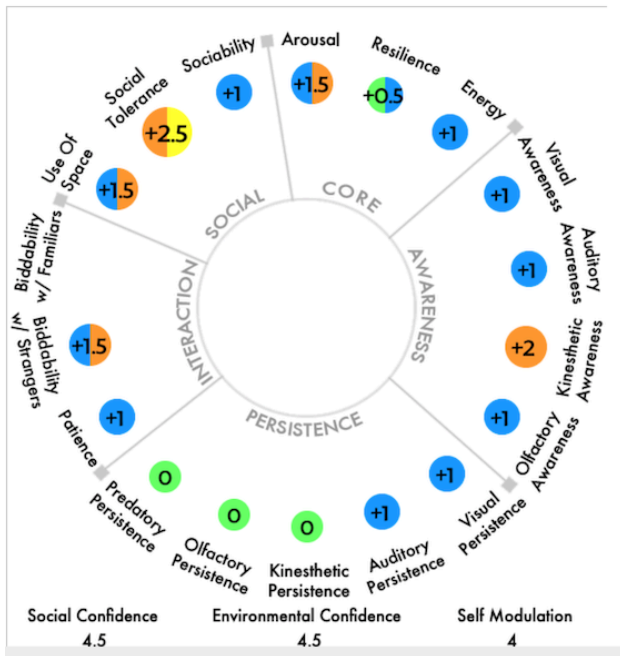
Sociability
Arousal
Resilience
Social Tolerance
Energy
+1
+1.5
+0.5
+2.5
+1
Use Of Space
Visual Awareness
+1.5
SOCIAL
CORE
+1
Biddability w/ Familiars
Auditory Awareness
+1
INTERACTION
AWARENESS
Biddability w/ Strangers
+1.5
+2
Kinesthetic Awareness
PERSISTENCE
Patience
+1
+1
Olfactory Awareness
0
+1
Predatory Persistence
Visual Persistence
0
0
+1
Olfactory Persistence
Kinesthetic Persistence
Auditory Persistence

Social Confidence
4.5
Environmental Confidence
4.5
Self Modulation
4